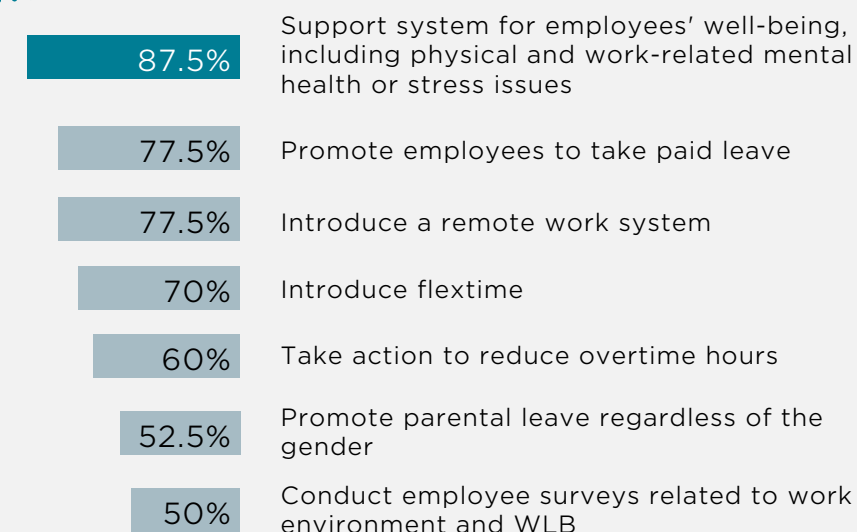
87.5% Support system for employees' well-being, including physical and work-related mental health or stress issues

77.5% Promote employees to take paid leave

77.5% Introduce a remote work system

70% Introduce flextime

60% Take action to reduce overtime hours

52.5% Promote parental leave regardless of the gender

50% Conduct employee surveys related to work environment and WLB